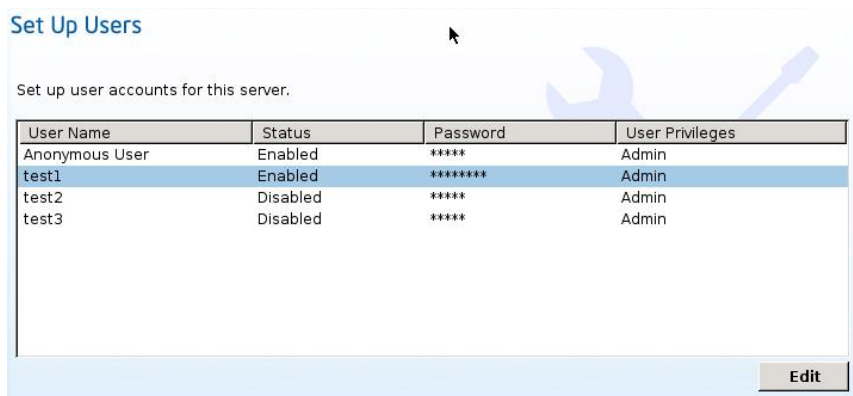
Set Up Users

Set up user accounts for this server.

| User Name | Status | Password | User Privileges |
|---|---|---|---|
| Anonymous User | Enabled | \*\*\*\*\* | Admin |
| test1 | Enabled | \*\*\*\*\*\*\*\* | Admin |
| test2 | Disabled | \*\*\*\*\* | Admin |
| test3 | Disabled | \*\*\*\*\* | Admin |

Edit